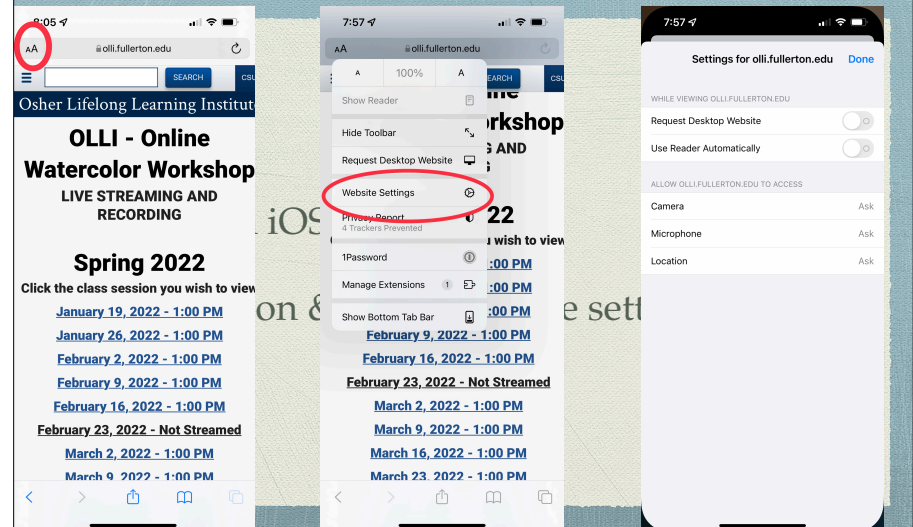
8:05

AA olli.fullerton.edu

SEARCH CSU

Osher Lifelong Learning Institute

OLLI - Online Watercolor Workshop

LIVE STREAMING AND RECORDING

Spring 2022

Click the class session you wish to view

January 19, 2022 - 1:00 PM

January 26, 2022 - 1:00 PM

February 2, 2022 - 1:00 PM

February 9, 2022 - 1:00 PM

February 16, 2022 - 1:00 PM

February 23, 2022 - Not Streamed

March 2, 2022 - 1:00 PM

March 9, 2022 - 1:00 PM

7:57

AA olli.fullerton.edu

A 100% A

Show Reader

Hide Toolbar

Request Desktop Website

Website Settings

Privacy Report
4 Trackers Prevented

1Password

Manage Extensions 1

Show Bottom Tab Bar

SEARCH CSU

orkshop

G AND

22

wish to view

:00 PM

:00 PM

:00 PM

February 9, 2022 - 1:00 PM

February 16, 2022 - 1:00 PM

February 23, 2022 - Not Streamed

March 2, 2022 - 1:00 PM

March 9, 2022 - 1:00 PM

March 16, 2022 - 1:00 PM

March 23, 2022 - 1:00 PM

iOS

on &

e sett

7:57

Settings for olli.fullerton.edu Done

WHILE VIEWING OLLI.FULLERTON.EDU

Request Desktop Website

Use Reader Automatically

ALLOW OLLI.FULLERTON.EDU TO ACCESS

Camera Ask

Microphone Ask

Location Ask